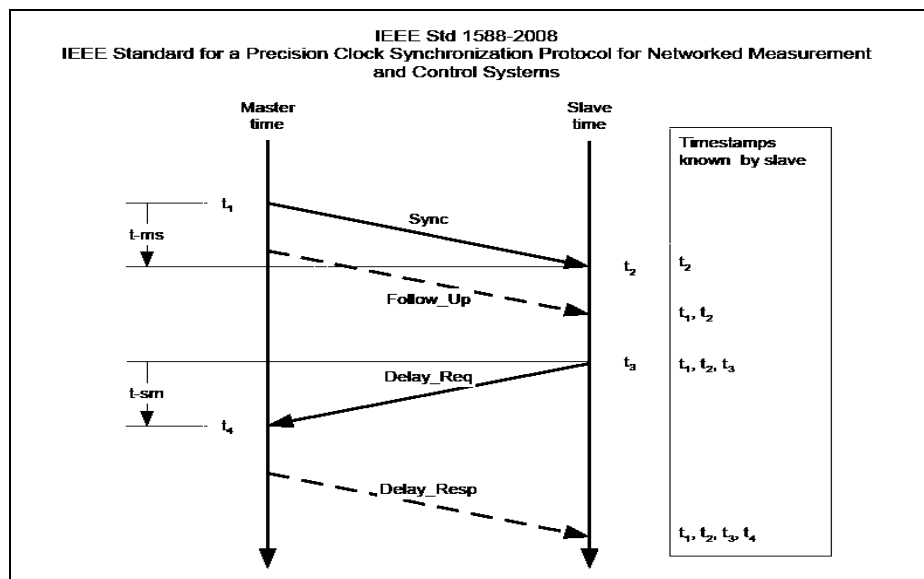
IEEE Std 1588-2008
IEEE Standard for a Precision Clock Synchronization Protocol for Networked Measurement and Control Systems

Master time

Slave time

Timestamps known by slave

$t_1$

t-ms

Sync

$t_2$

$t_2$

Follow_Up

$t_1, t_2$

$t_3$

$t_1, t_2, t_3$

Delay_Req

t-sm

$t_4$

Delay_Resp

$t_1, t_2, t_3, t_4$